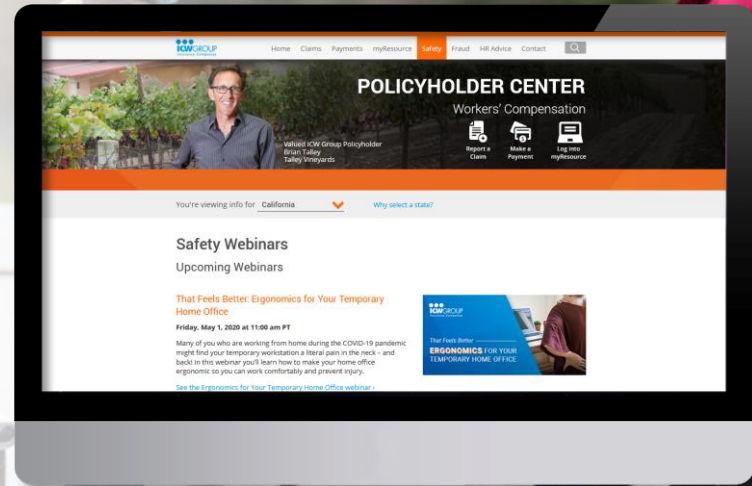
ICW GROUP
Insurance Companies

Home Claims Payments myResource Safety Fraud HR Advice Contact

POLICYHOLDER CENTER
Workers' Compensation

Valued ICW Group Policyholder
Brian Talley
Talley Vineyards

Report a Claim
Make a Payment
Log into myResource

You're viewing info for California

Why select a state?

Safety Webinars

Upcoming Webinars

That Feels Better: Ergonomics for Your Temporary Home Office

Friday, May 1, 2020 at 11:00 am PT

Many of you who are working from home during the COVID-19 pandemic might find your temporary workstation a literal pain in the neck – and back! In this webinar you'll learn how to make your home office ergonomic so you can work comfortably and prevent injury.

See the Ergonomics for Your Temporary Home Office webinar ›

ICW GROUP
Insurance Companies

That Feels Better
ERGONOMICS FOR YOUR TEMPORARY HOME OFFICE